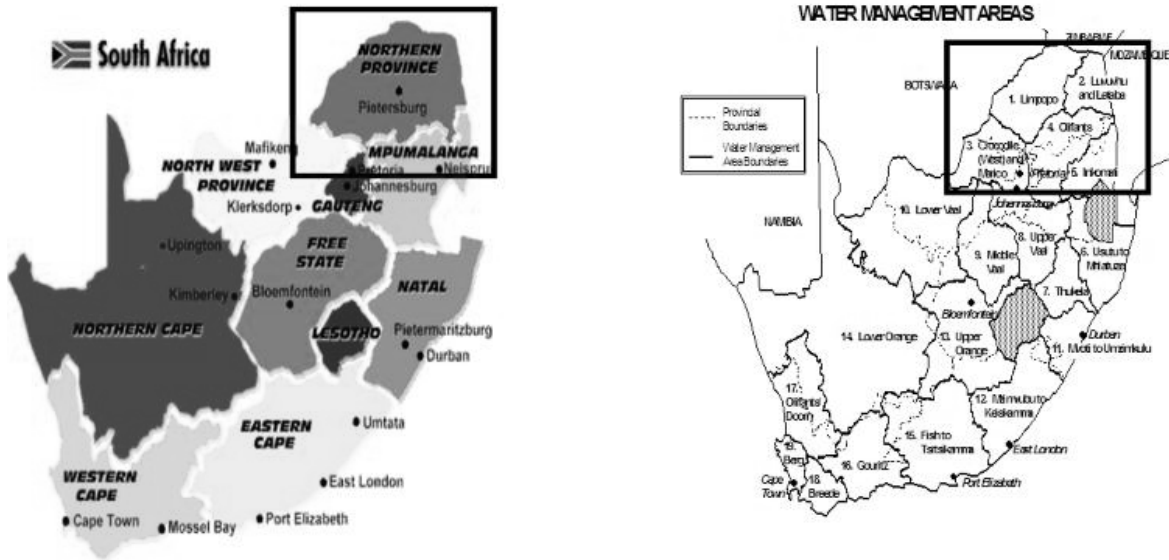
South Africa

NORTHERN PROVINCE
Pietersburg
Mafikeng
MPUMALANGA
NORTH WEST PROVINCE
Pretoria
Nelspruit
Johannesburg
Klerksdorp
GAUTENG
Upington
FREE STATE
Kimberley
Bloemfontein
NATAL
NORTHERN CAPE
LESOTHO
Pietermaritzburg
Durban
Umtata
EASTERN CAPE
WESTERN CAPE
East London
Cape Town
Mossel Bay
Port Elizabeth

WATER MANAGEMENT AREAS

ZIMBABWE
MOZAMBIQUE
BOTSWANA
Provincial Boundaries
Water Management Area Boundaries
1. Limpopo
2. Luvuvhu and Letaba
4. Olifants
3. Crocodile (West) and Marico
Pretoria
5. Inkomati
Johannesburg
NAMIBIA
10. Lower Vaal
8. Upper Vaal
9. Middle Vaal
6. Usutu to Mhlatuze
7. Thukela
Bloemfontein
14. Lower Orange
13. Upper Orange
Durban
11. Mvoti to Umzimkulu
17. Olifants Doorn
12. Mzimvubu to Keiskamma
15. Fish to Tsitsikamma
East London
19. Berg
18. Breede
16. Gouritz
Cape Town
Port Elizabeth